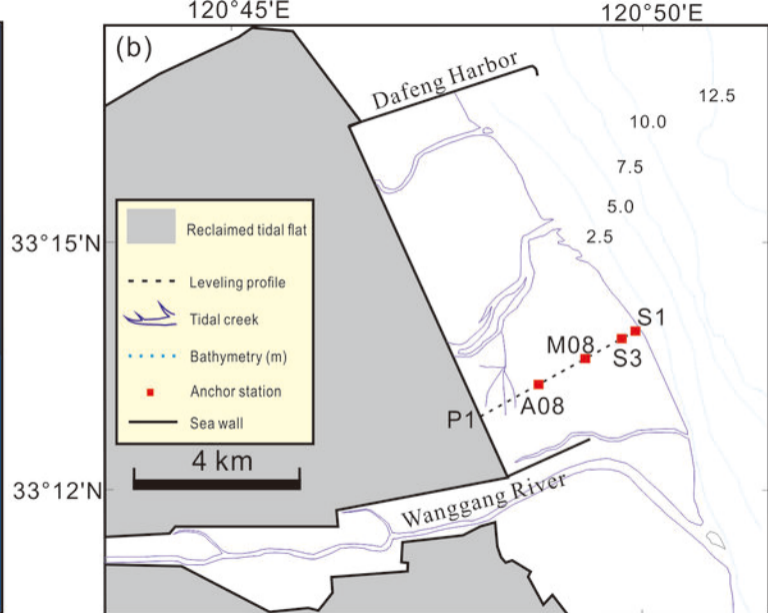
120°45'E

120°50'E

(b)

Dafeng Harbor

12.5

10.0

7.5

5.0

2.5

33°15'N

Reclaimed tidal flat

Leveling profile

Tidal creek

Bathymetry (m)

Anchor station

Sea wall

S1

M08

S3

P1

A08

4 km

33°12'N

Wanggang River